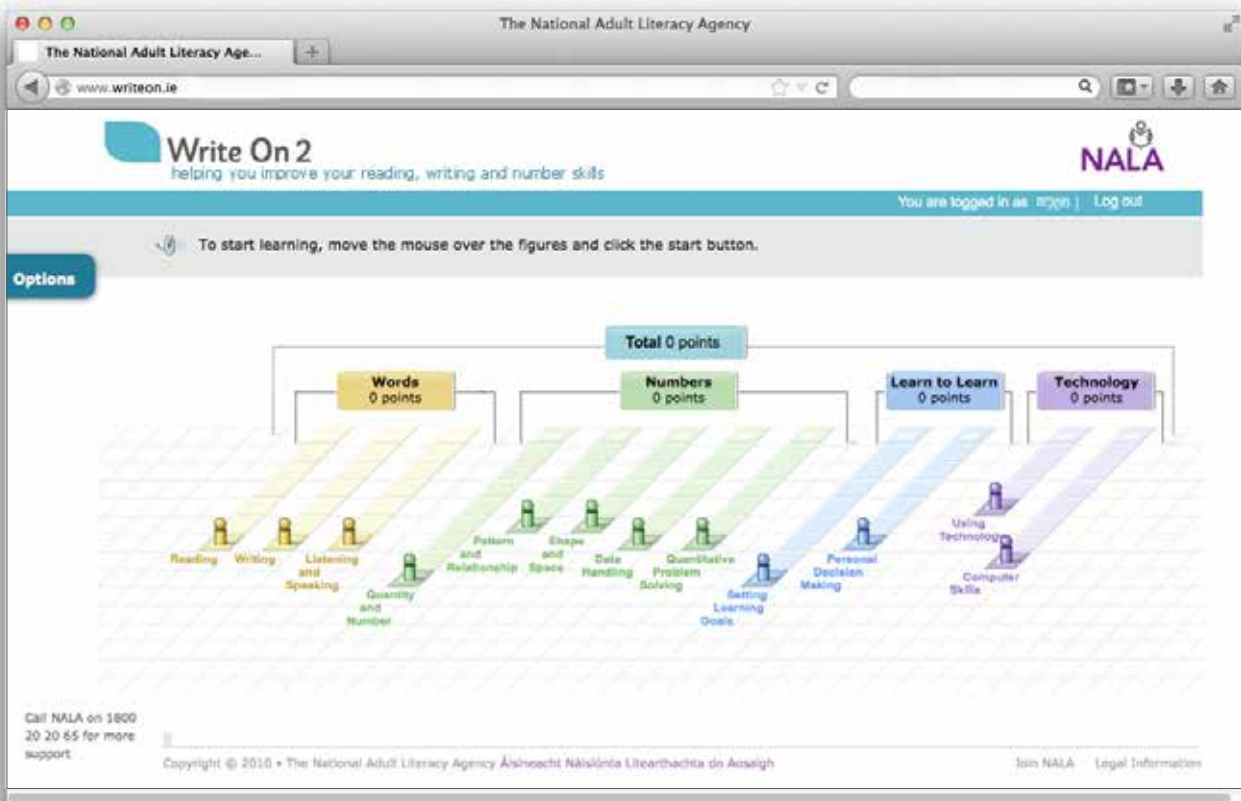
The National Adult Literacy Agency

The National Adult Literacy Age...

www.writeon.ie

Write On 2
helping you improve your reading, writing and number skills

NALA

You are logged in as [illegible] | Log out

To start learning, move the mouse over the figures and click the start button.

Options

Total 0 points

Words
0 points

Numbers
0 points

Learn to Learn
0 points

Technology
0 points

Reading

Writing

Listening and Speaking

Quantity and Number

Pattern and Relationship

Shape and Space

Data Handling

Quantitative Problem Solving

Setting Learning Goals

Personal Decision Making

Using Technology

Computer Skills

Call NALA on 1800 20 20 65 for more support

Copyright © 2010 • The National Adult Literacy Agency Áisíneacht Náisiúnta Litearthachta do Aosaigh

Join NALA Legal Information